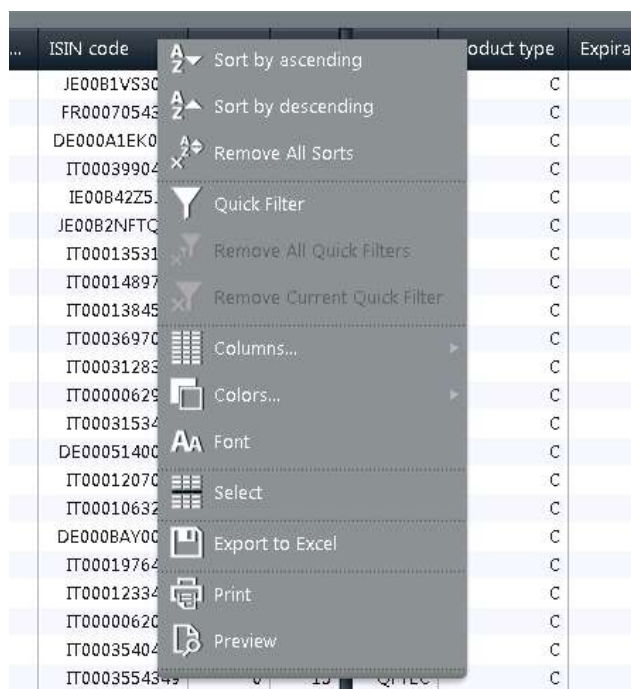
| ... | ISIN code | oduct type | Expira |
|---|---|---|---|
| | JE00B1VS30 | C | |
| | FR00070543 | C | |
| | DE000A1EK0 | C | |
| | IT00039904 | C | |
| | IE00B42Z5. | C | |
| | JE00B2NFTQ | C | |
| | IT00013531 | C | |
| | IT00014897 | C | |
| | IT00013845 | C | |
| | IT00036970 | C | |
| | IT00031283 | C | |
| | IT00000629 | C | |
| | IT00031534 | C | |
| | DE00051400 | C | |
| | IT00012070 | C | |
| | IT00010632 | C | |
| | DE000BAY00 | C | |
| | IT00019764 | C | |
| | IT00012334 | C | |
| | IT00000620 | C | |
| | IT00035404 | C | |
| | IT0003554349 | C | |

Sort by ascending
Sort by descending
Remove All Sorts
Quick Filter
Remove All Quick Filters
Remove Current Quick Filter
Columns...
Colors...
Font
Select
Export to Excel
Print
Preview